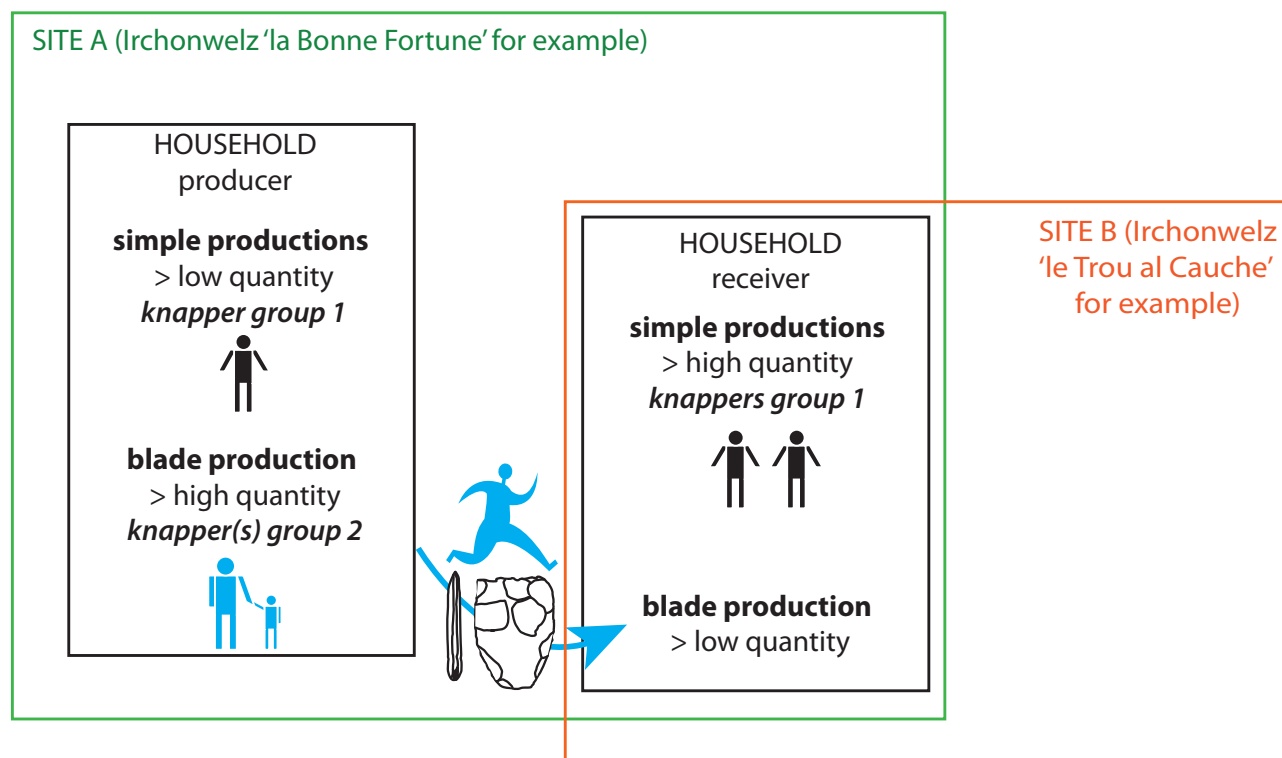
SITE A (Irchonwelz 'la Bonne Fortune' for example)

HOUSEHOLD
producer

**simple productions**
> low quantity
***knapper group 1***

**blade production**
> high quantity
***knapper(s) group 2***

SITE B (Irchonwelz 'le Trou al Cauche' for example)

HOUSEHOLD
receiver

**simple productions**
> high quantity
***knappers group 1***

**blade production**
> low quantity